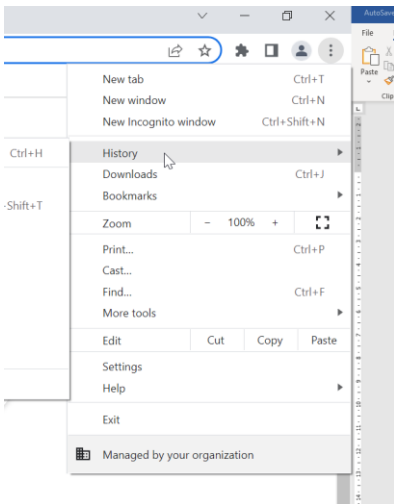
AutoSave
File
Paste
Clip

New tab Ctrl+T
New window Ctrl+N
New Incognito window Ctrl+Shift+N

Ctrl+H
History
Downloads Ctrl+J
Bookmarks
-Shift+T

Zoom − 100% +

Print... Ctrl+P
Cast...
Find... Ctrl+F
More tools

Edit Cut Copy Paste

Settings
Help

Exit

Managed by your organization